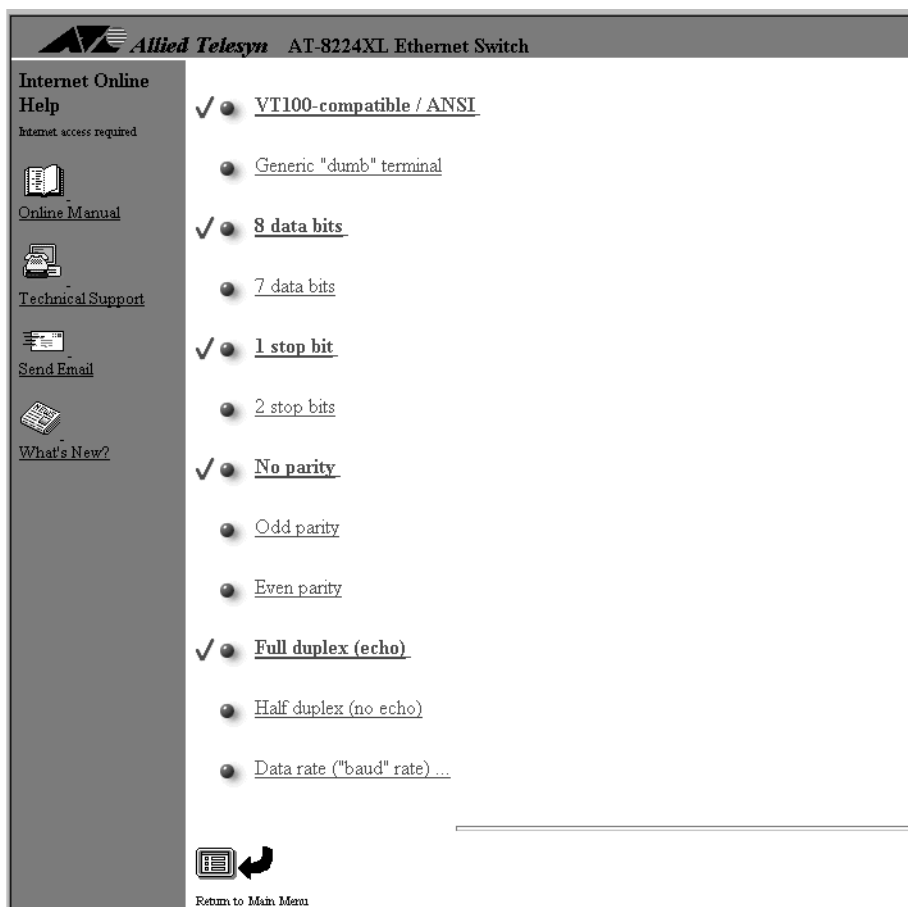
Allied Telesyn AT-8224XL Ethernet Switch

Internet Online Help
Internet access required

Online Manual

Technical Support

Send Email

What's New?

✓ VT100-compatible / ANSI

Generic "dumb" terminal

✓ 8 data bits

7 data bits

✓ 1 stop bit

2 stop bits

✓ No parity

Odd parity

Even parity

✓ Full duplex (echo)

Half duplex (no echo)

Data rate ("baud" rate) ...

Return to Main Menu